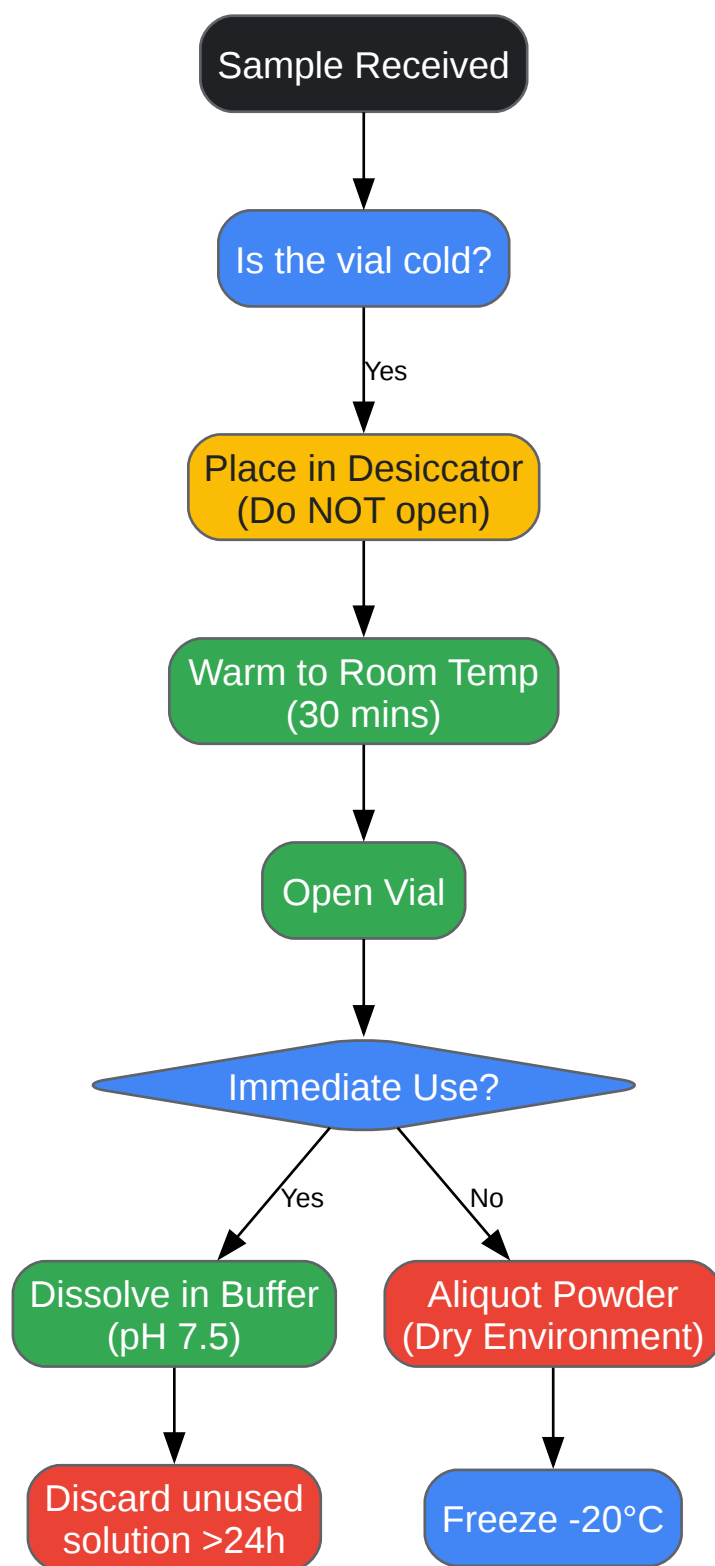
Sample Received

Is the vial cold?

Yes

Place in Desiccator
(Do NOT open)

Warm to Room Temp
(30 mins)

Open Vial

Immediate Use?

Yes

No

Dissolve in Buffer
(pH 7.5)

Aliquot Powder
(Dry Environment)

Discard unused solution >24h

Freeze -20°C